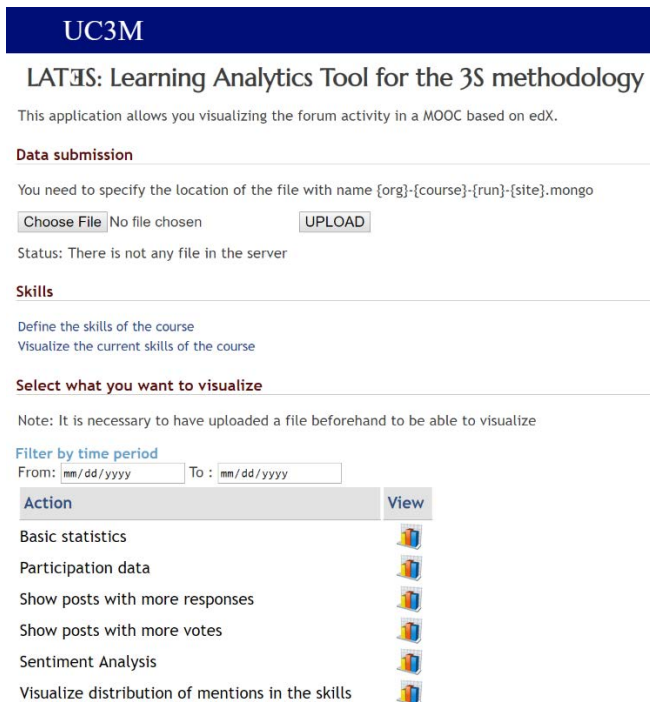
UC3M

LATƎS: Learning Analytics Tool for the 3S methodology

This application allows you visualizing the forum activity in a MOOC based on edX.

Data submission

You need to specify the location of the file with name {org}-{course}-{run}-{site}.mongo

Choose File No file chosen UPLOAD

Status: There is not any file in the server

Skills

Define the skills of the course
Visualize the current skills of the course

Select what you want to visualize

Note: It is necessary to have uploaded a file beforehand to be able to visualize

Filter by time period
From: mm/dd/yyyy To : mm/dd/yyyy

| Action | View |
|---|---|
| Basic statistics | |
| Participation data | |
| Show posts with more responses | |
| Show posts with more votes | |
| Sentiment Analysis | |
| Visualize distribution of mentions in the skills | |